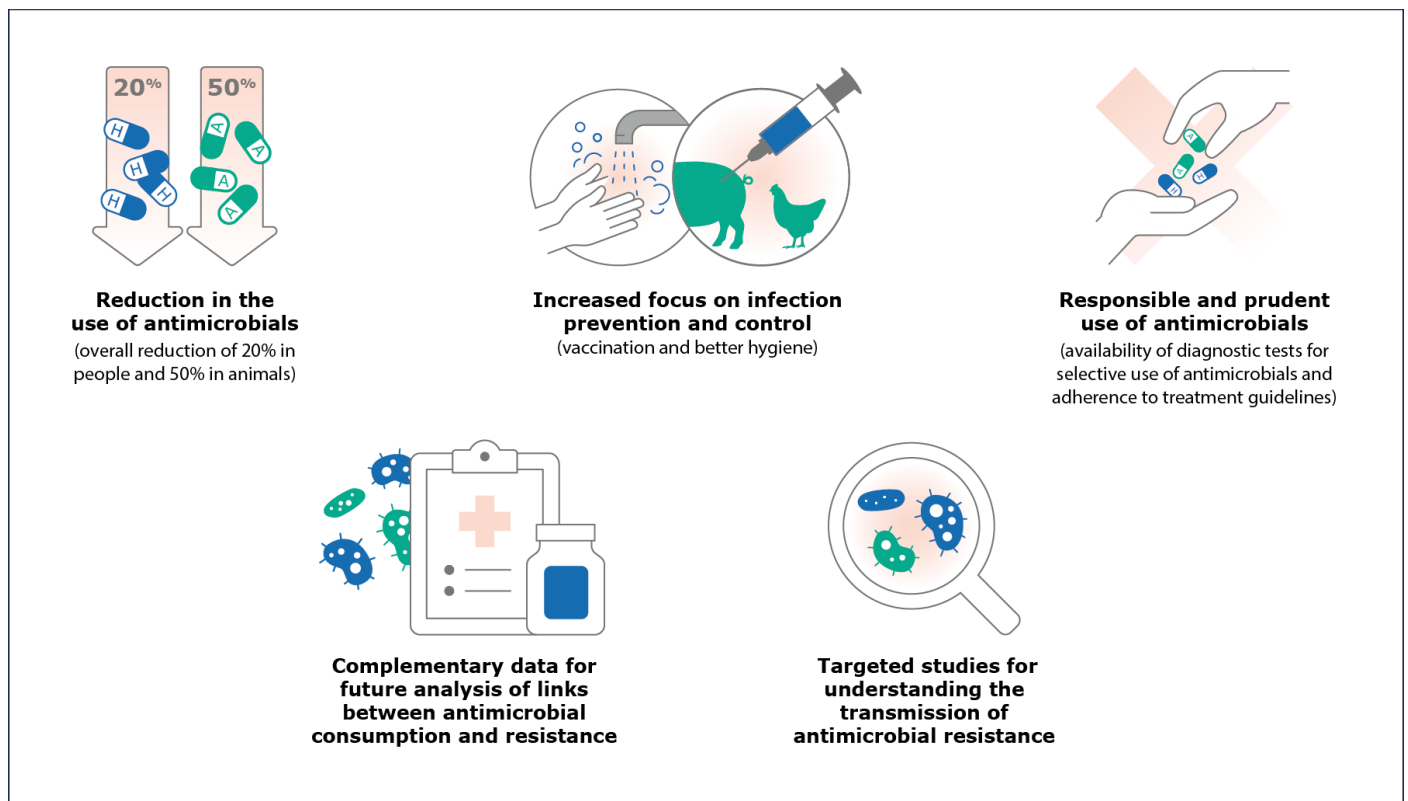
20%

50%

H H H H

A A A A A

Reduction in the use of antimicrobials
(overall reduction of 20% in people and 50% in animals)

Increased focus on infection prevention and control
(vaccination and better hygiene)

A A H H

Responsible and prudent use of antimicrobials
(availability of diagnostic tests for selective use of antimicrobials and adherence to treatment guidelines)

Complementary data for future analysis of links between antimicrobial consumption and resistance

Targeted studies for understanding the transmission of antimicrobial resistance